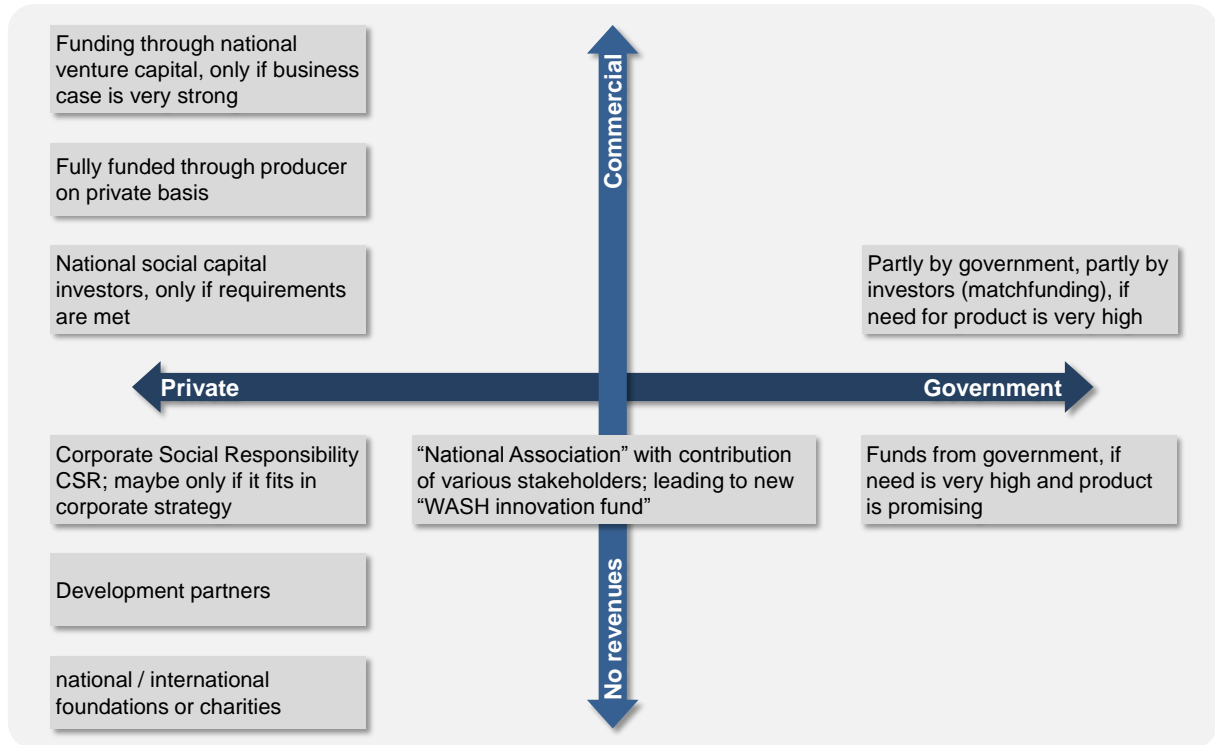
Funding through national venture capital, only if business case is very strong

Fully funded through producer on private basis

National social capital investors, only if requirements are met

Commercial

Partly by government, partly by investors (matchfunding), if need for product is very high

Private

Government

Corporate Social Responsibility CSR; maybe only if it fits in corporate strategy

“National Association” with contribution of various stakeholders; leading to new “WASH innovation fund”

Funds from government, if need is very high and product is promising

No revenues

Development partners

national / international foundations or charities